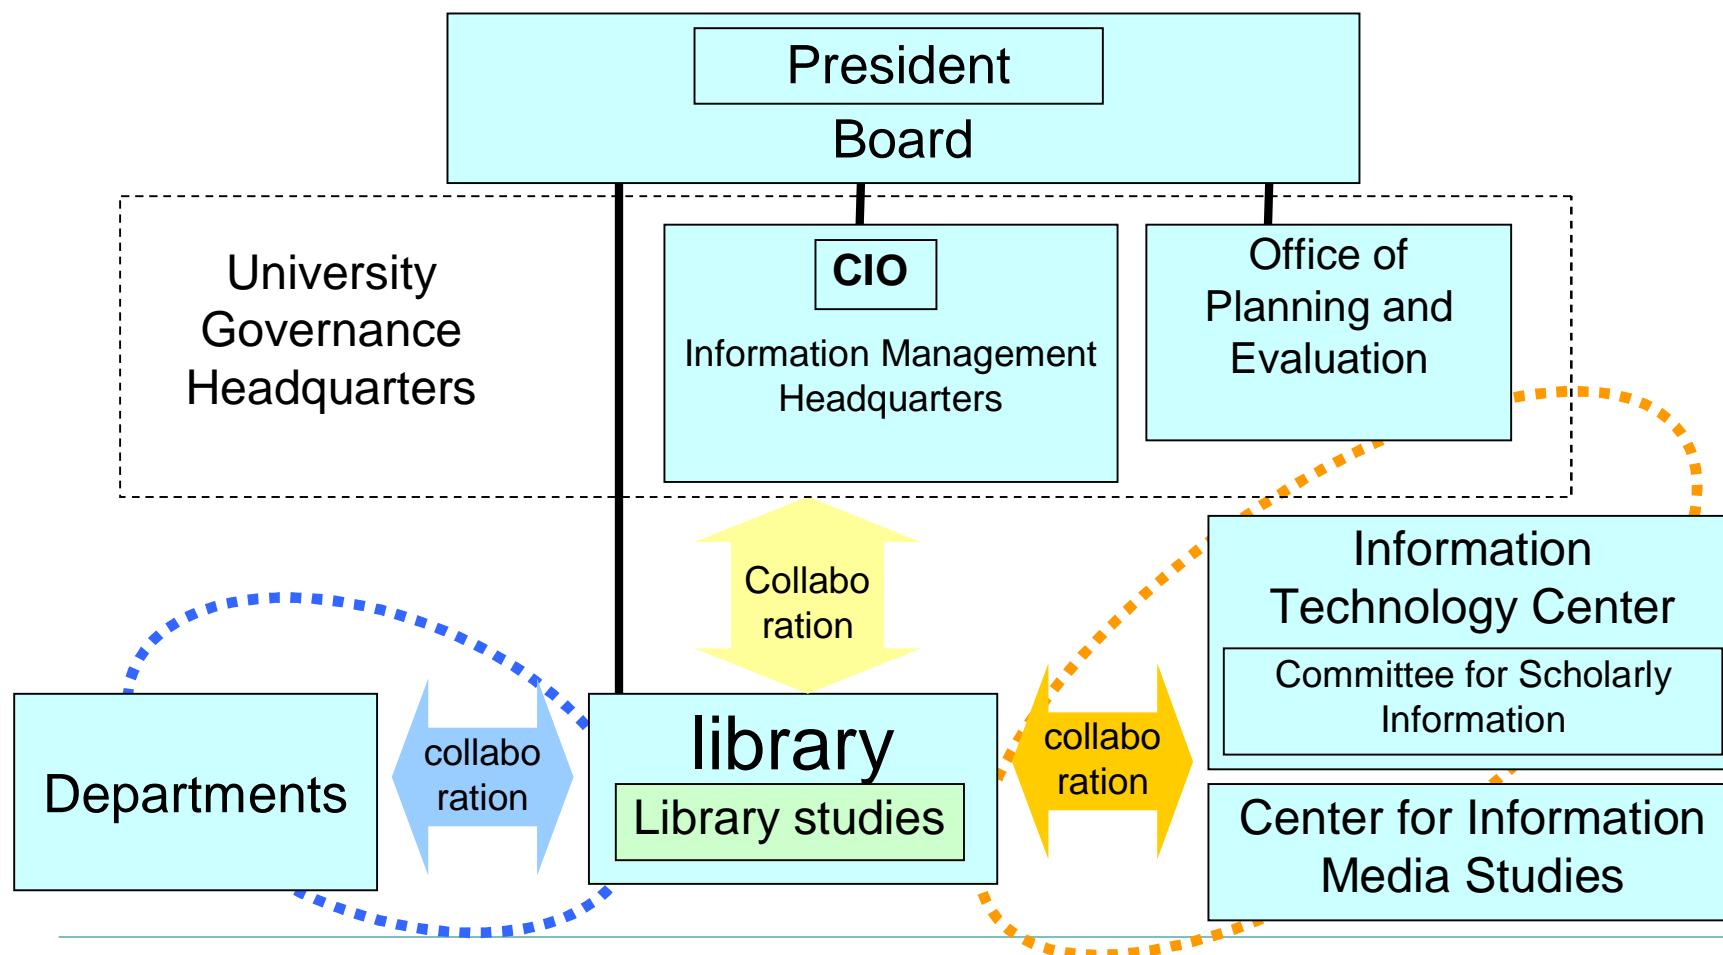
President

Board

University Governance Headquarters

CIO

Information Management Headquarters

Office of Planning and Evaluation

Collabo ration

Information Technology Center

Committee for Scholarly Information

Departments

collabo ration

library

Library studies

collabo ration

Center for Information Media Studies